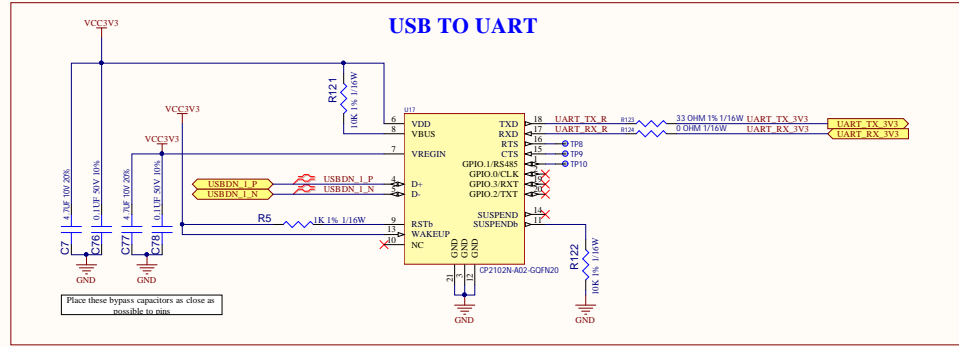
USB TO UART

VCC3V3

VCC3V3

VCC3V3

R121
10K 1% 1/16W

U17

VDD
VBUS
VREGIN
D+
D-
RSTb
WAKEUP
NC

6
8
7
4
5
9
13
10

TXD
RXD
RTS
CTS
GPIO.1/RS485
GPIO.0/CLK
GPIO.3/RXT
GPIO.2/TXT
SUSPEND
SUSPENDb

18
17
16
15
1
14
11

GND
GND
GND

21
3
2

CP2102N-A02-GQFN20

UART_TX_R
UART_RX_R

R123
R124

33 OHM 1% 1/16W
0 OHM 1/16W

UART_TX_3V3
UART_RX_3V3

UART_TX_3V3
UART_RX_3V3

TP8
TP9
TP10

USBDN_1_P
USBDN_1_N

USBDN_1_P
USBDN_1_N

R5
1K 1% 1/16W

C7
4.7UF 10V 20%
C76
0.1UF 50V 10%
C77
4.7UF 10V 20%
C78
0.1UF 50V 10%

GND
GND
GND
GND

R122
10K 1% 1/16W

Place these bypass capacitors as close as possible to pins